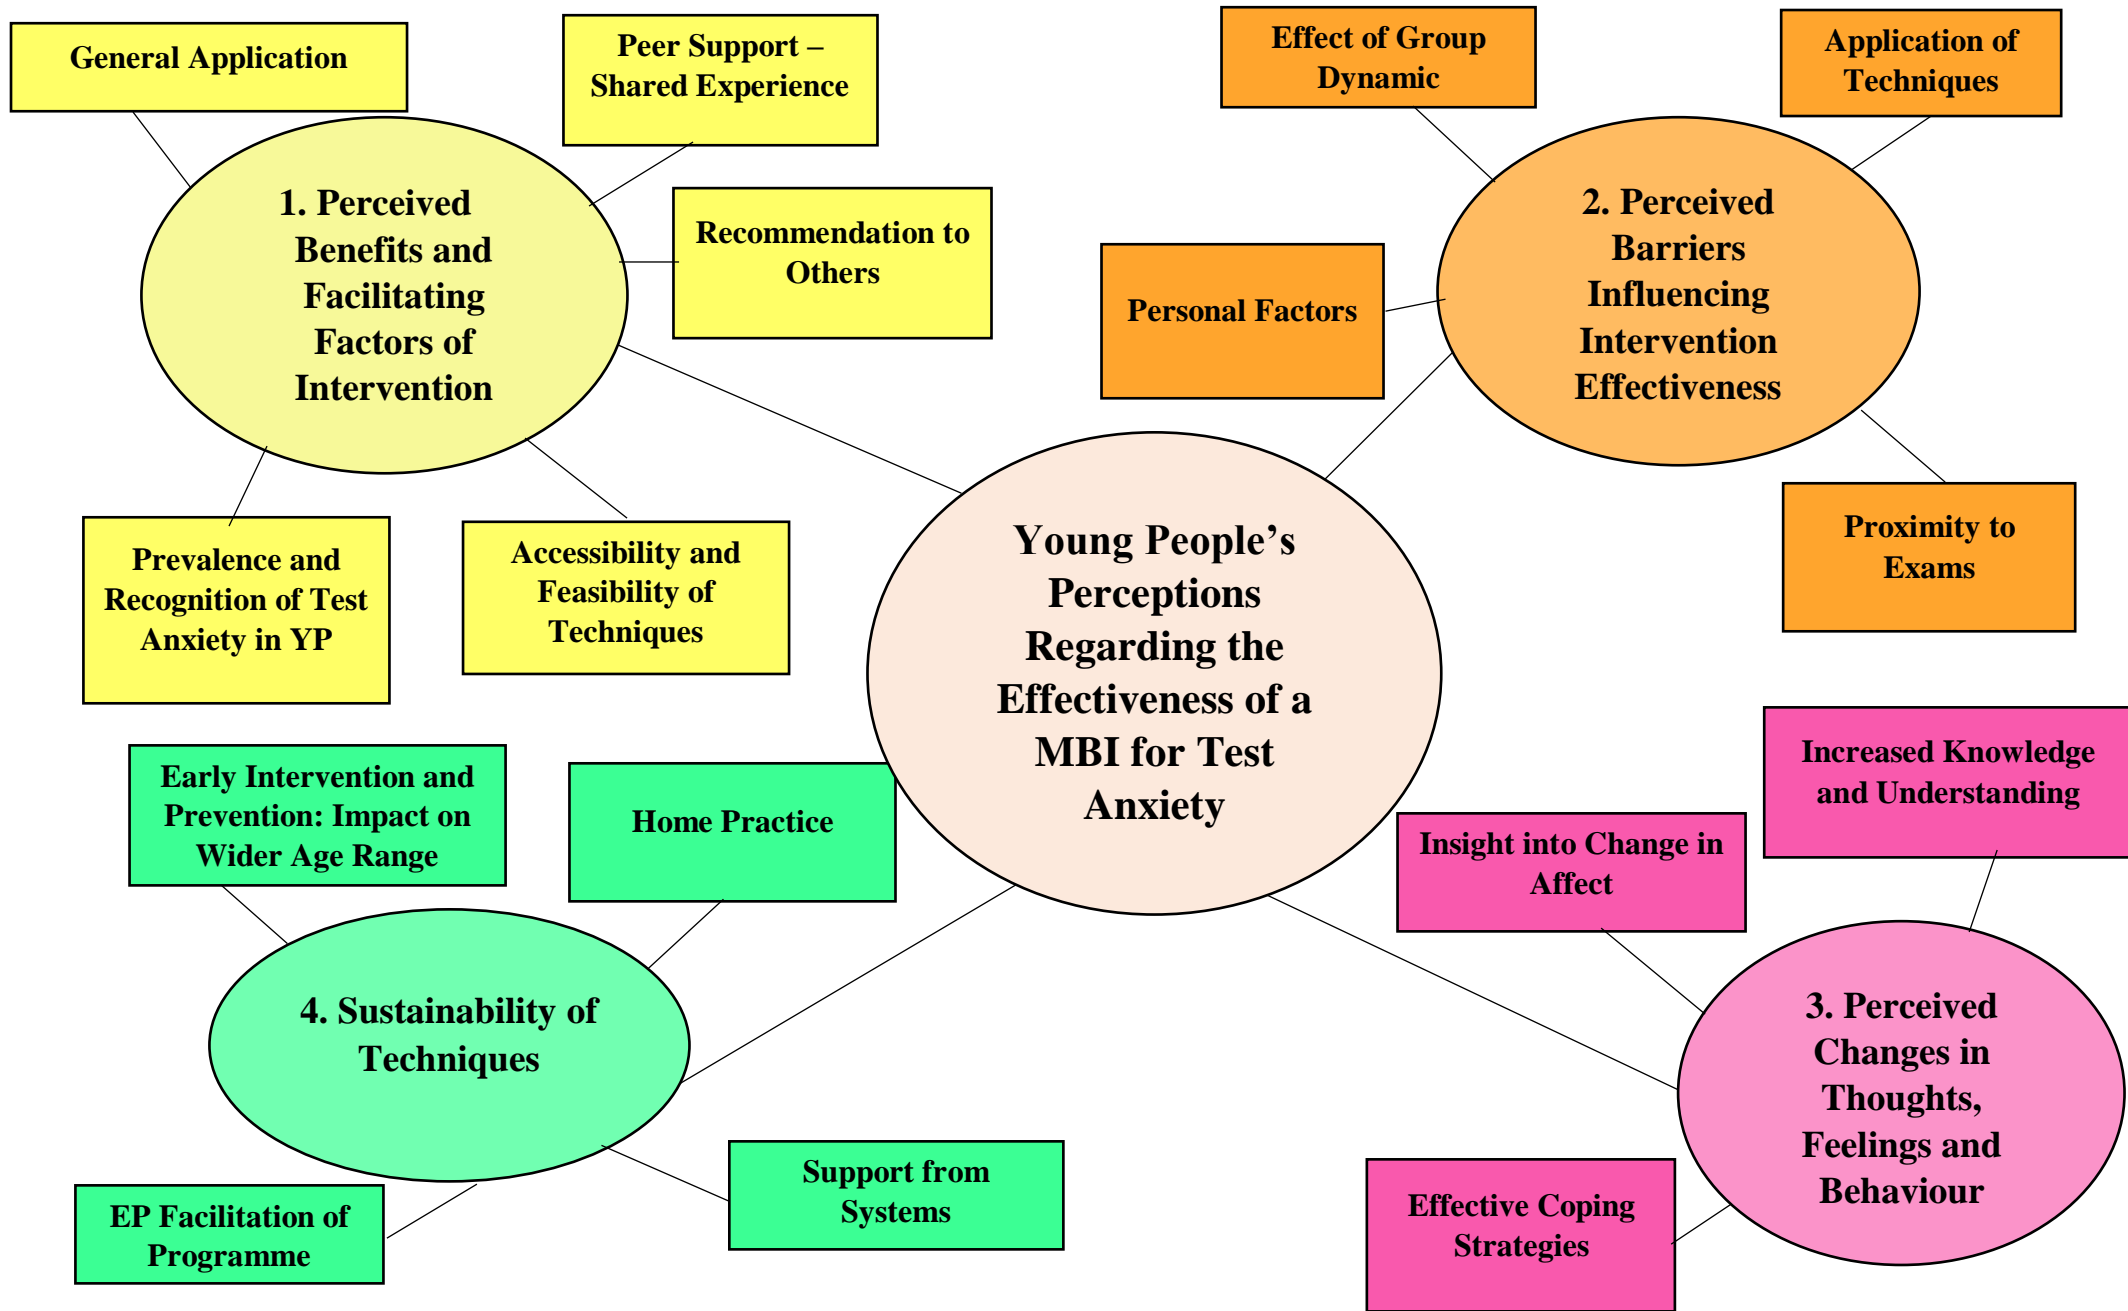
Young People's Perceptions Regarding the Effectiveness of a MBI for Test Anxiety

1. Perceived Benefits and Facilitating Factors of Intervention

General Application

Peer Support – Shared Experience

Recommendation to Others

Prevalence and Recognition of Test Anxiety in YP

Accessibility and Feasibility of Techniques

2. Perceived Barriers Influencing Intervention Effectiveness

Effect of Group Dynamic

Application of Techniques

Personal Factors

Proximity to Exams

3. Perceived Changes in Thoughts, Feelings and Behaviour

Increased Knowledge and Understanding

Insight into Change in Affect

Effective Coping Strategies

4. Sustainability of Techniques

Early Intervention and Prevention: Impact on Wider Age Range

Home Practice

Support from Systems

EP Facilitation of Programme